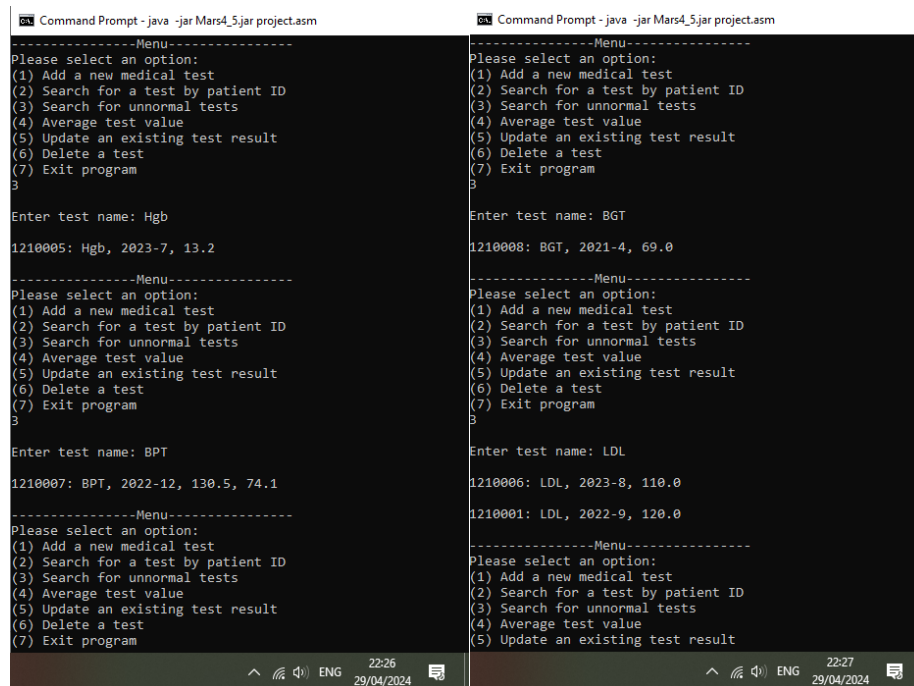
Command Prompt - java -jar Mars4_5.jar project.asm

----------------Menu----------------
Please select an option:
(1) Add a new medical test
(2) Search for a test by patient ID
(3) Search for unnormal tests
(4) Average test value
(5) Update an existing test result
(6) Delete a test
(7) Exit program
3

Enter test name: Hgb

1210005: Hgb, 2023-7, 13.2

----------------Menu----------------
Please select an option:
(1) Add a new medical test
(2) Search for a test by patient ID
(3) Search for unnormal tests
(4) Average test value
(5) Update an existing test result
(6) Delete a test
(7) Exit program
3

Enter test name: BPT

1210007: BPT, 2022-12, 130.5, 74.1

----------------Menu----------------
Please select an option:
(1) Add a new medical test
(2) Search for a test by patient ID
(3) Search for unnormal tests
(4) Average test value
(5) Update an existing test result
(6) Delete a test
(7) Exit program

ENG 22:26 29/04/2024

Command Prompt - java -jar Mars4_5.jar project.asm

----------------Menu----------------
Please select an option:
(1) Add a new medical test
(2) Search for a test by patient ID
(3) Search for unnormal tests
(4) Average test value
(5) Update an existing test result
(6) Delete a test
(7) Exit program
3

Enter test name: BGT

1210008: BGT, 2021-4, 69.0

----------------Menu----------------
Please select an option:
(1) Add a new medical test
(2) Search for a test by patient ID
(3) Search for unnormal tests
(4) Average test value
(5) Update an existing test result
(6) Delete a test
(7) Exit program
3

Enter test name: LDL

1210006: LDL, 2023-8, 110.0

1210001: LDL, 2022-9, 120.0

----------------Menu----------------
Please select an option:
(1) Add a new medical test
(2) Search for a test by patient ID
(3) Search for unnormal tests
(4) Average test value
(5) Update an existing test result

ENG 22:27 29/04/2024